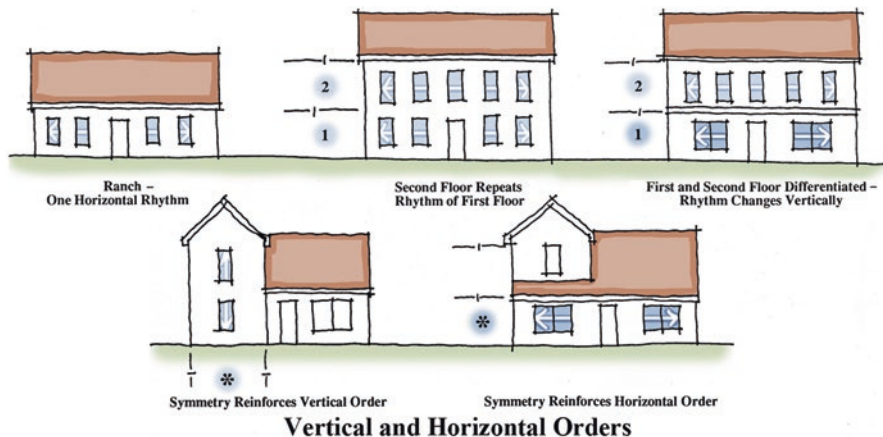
2

1

2

1

Ranch –
One Horizontal Rhythm

Second Floor Repeats
Rhythm of First Floor

First and Second Floor Differentiated –
Rhythm Changes Vertically

*

*

Symmetry Reinforces Vertical Order

Symmetry Reinforces Horizontal Order

Vertical and Horizontal Orders